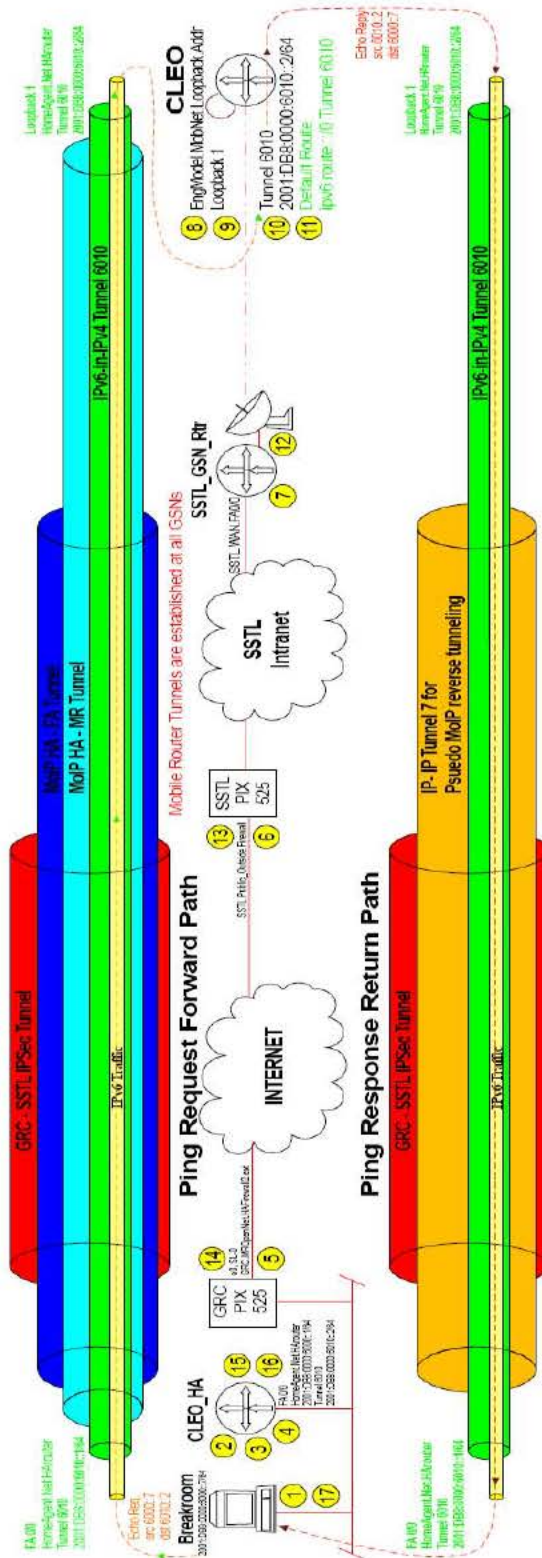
CLEO
8 EngModel MobNet Loopback Addr
9 Loopback 1
10 Tunnel 6010
2001:DB8:0000:6010::2/64
11 Default Route
ipv6 route ::/0 Tunnel 6010
Echo Reply
src 6010::2
dst 6000::7

Loopback 1
HomeAgent.Net.HArouter
Tunnel 6010
2001:DB8:0000:6010::2/64

GRC - SSTL IPSec Tunnel
MoIP HA - FA Tunnel
MoIP HA - MR Tunnel
IPv6-in-IPv4 Tunnel 6010
IPv6 Traffic

Ping Request Forward Path

Mobile Router Tunnels are established at all GSNs

SSTL_GSN_Rtr
7
12
SSTL_WAN_PA00

SSTL Intranet

SSTL PIX 525
13
6
SSTL Public_Outside Firewall

INTERNET

GRC PIX 525
14
5
e1.SL-0
GRC_MRGpnNet.AVFirewall2.ex

CLEO_HA
2
3
4
15
16
FA0/0
HomeAgent.Net.HArouter
2001:DB8:0000:6000::1/64
Tunnel 6010
2001:DB8:0000:6010::1/64

Breakroom
2001:DB8:0000:6000::7/64
1
17
Echo Req
src 6000::7
dst 6010::2

FA0/0
HomeAgent.Net.HArouter
Tunnel 6010
2001:DB8:0000:6010::1/64

Ping Response Return Path

GRC - SSTL IPSec Tunnel
IP - IP Tunnel 7 for
Psuedo MoIP reverse tunneling
IPv6-in-IPv4 Tunnel 6010
IPv6 Traffic

FA0/0
HomeAgent.Net.HArouter
Tunnel 6010
2001:DB8:0000:6010::1/64

Loopback 1
HomeAgent.Net.HArouter
Tunnel 6010
2001:DB8:0000:6010::2/64